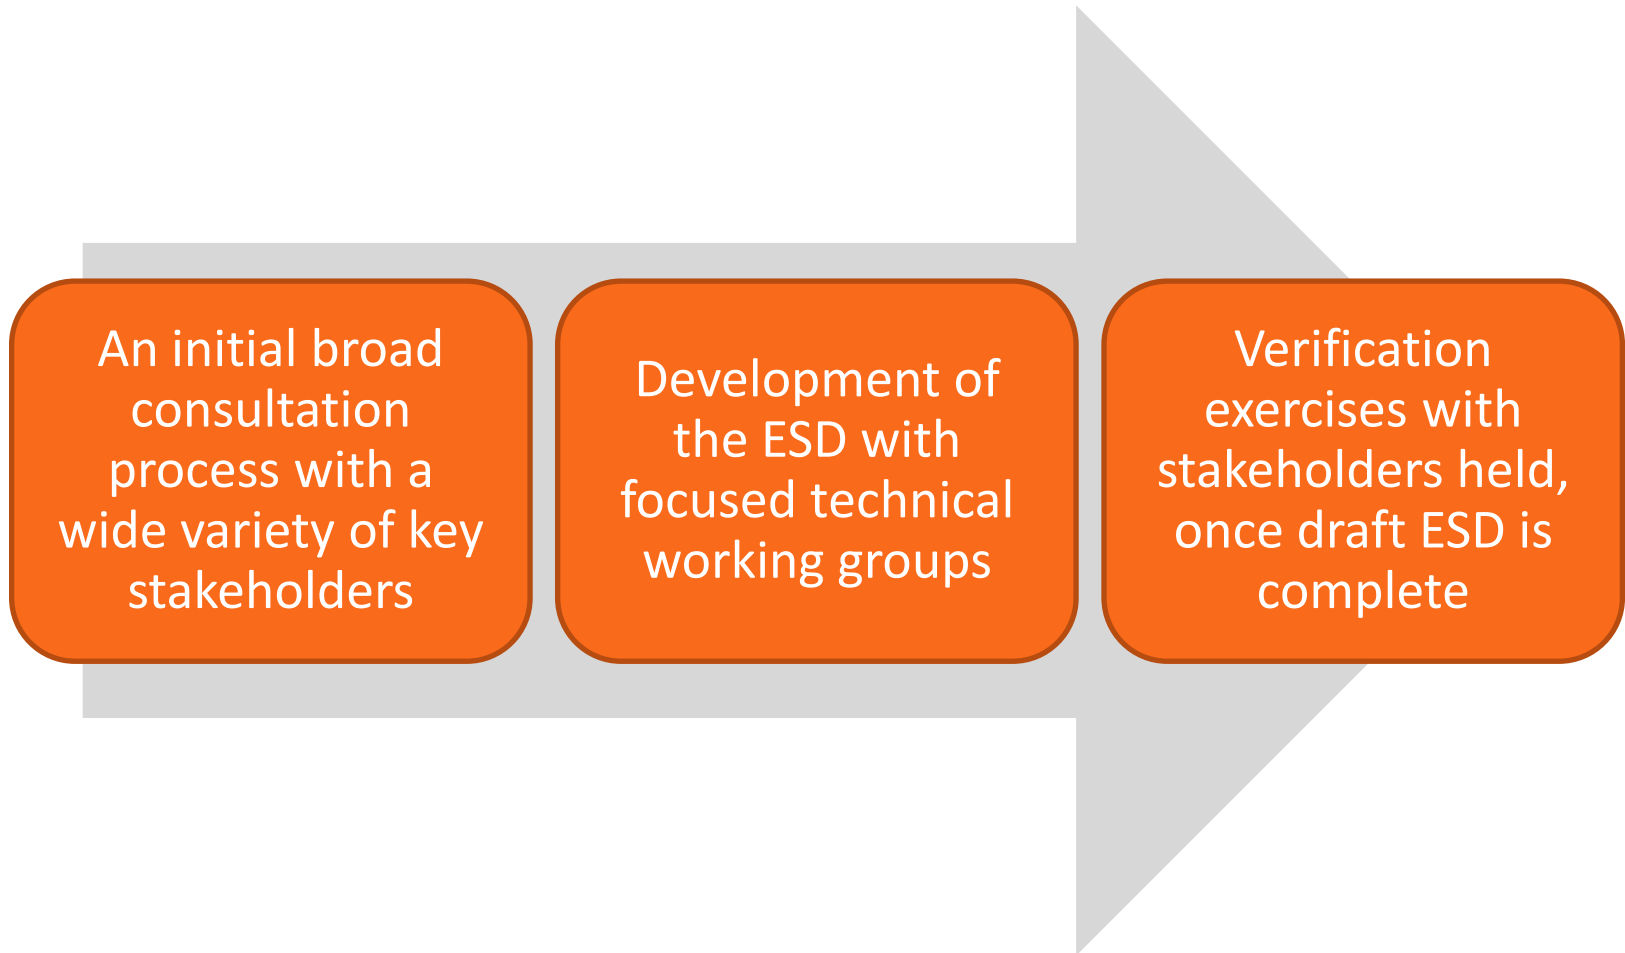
An initial broad consultation process with a wide variety of key stakeholders

Development of the ESD with focused technical working groups

Verification exercises with stakeholders held, once draft ESD is complete